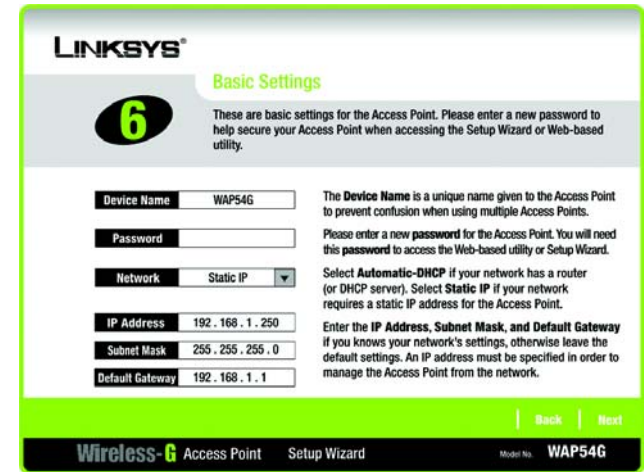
LINKSYS®

Basic Settings

6

These are basic settings for the Access Point. Please enter a new password to help secure your Access Point when accessing the Setup Wizard or Web-based utility.

Device Name WAP54G

Password

Network Static IP

IP Address 192 . 168 . 1 . 250

Subnet Mask 255 . 255 . 255 . 0

Default Gateway 192 . 168 . 1 . 1

The **Device Name** is a unique name given to the Access Point to prevent confusion when using multiple Access Points.

Please enter a new **password** for the Access Point. You will need this **password** to access the Web-based utility or Setup Wizard.

Select **Automatic-DHCP** if your network has a router (or DHCP server). Select **Static IP** if your network requires a static IP address for the Access Point.

Enter the **IP Address, Subnet Mask, and Default Gateway** if you knows your network's settings, otherwise leave the default settings. An IP address must be specified in order to manage the Access Point from the network.

Back | Next

Wireless-G Access Point Setup Wizard Model No. WAP54G